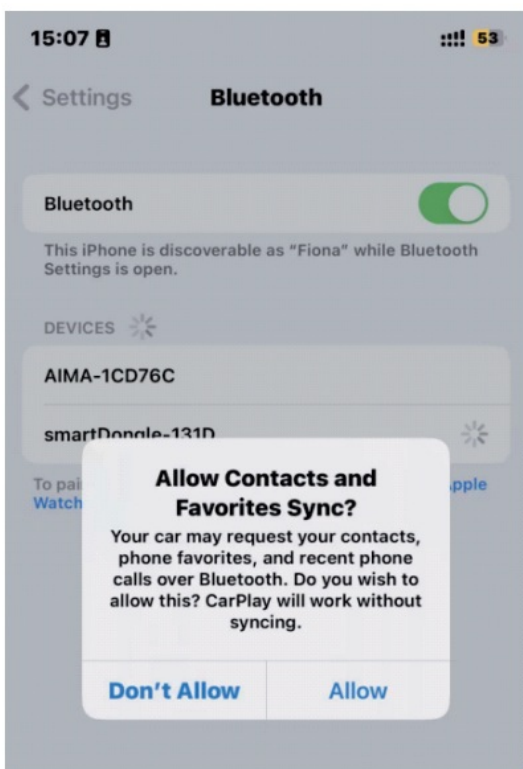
15:07

53

Settings

Bluetooth

Bluetooth

This iPhone is discoverable as "Fiona" while Bluetooth Settings is open.

DEVICES

AIMA-1CD76C

smartDongle-131D

To pai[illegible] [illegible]pple Watch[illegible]

Allow Contacts and Favorites Sync?

Your car may request your contacts, phone favorites, and recent phone calls over Bluetooth. Do you wish to allow this? CarPlay will work without syncing.

Don't Allow

Allow